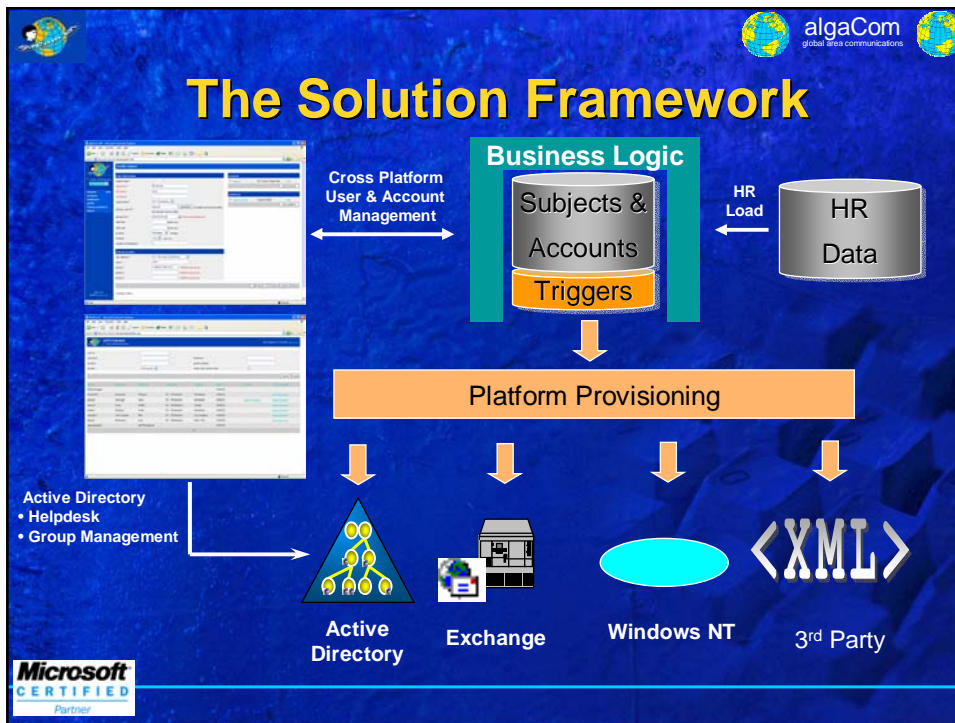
algaCom
global area communications

The Solution Framework

Business Logic

Subjects & Accounts

Triggers

Cross Platform User & Account Management

HR Load

HR Data

Platform Provisioning

Active Directory
• Helpdesk
• Group Management

<XML>

Active Directory

Exchange

Windows NT

3$^{rd}$ Party

Microsoft CERTIFIED Partner